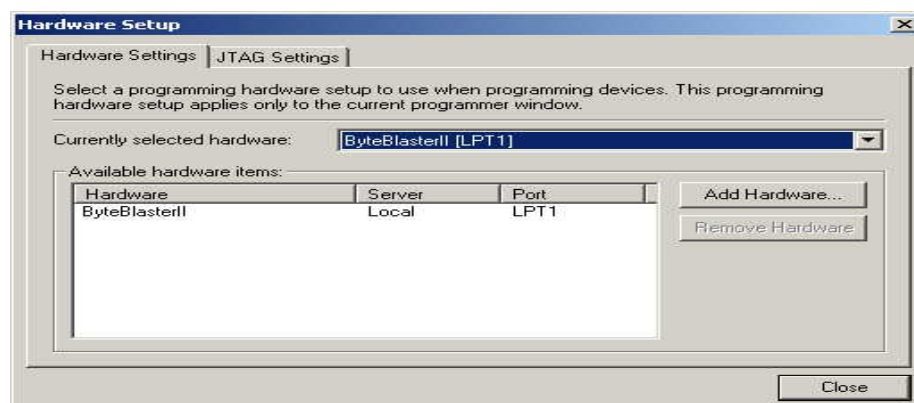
Hardware Setup

Hardware Settings | JTAG Settings

Select a programming hardware setup to use when programming devices. This programming hardware setup applies only to the current programmer window.

Currently selected hardware: ByteBlasterII [LPT1]

Available hardware items:

| Hardware | Server | Port |
|---|---|---|
| ByteBlasterII | Local | LPT1 |

Add Hardware...

Remove Hardware

Close